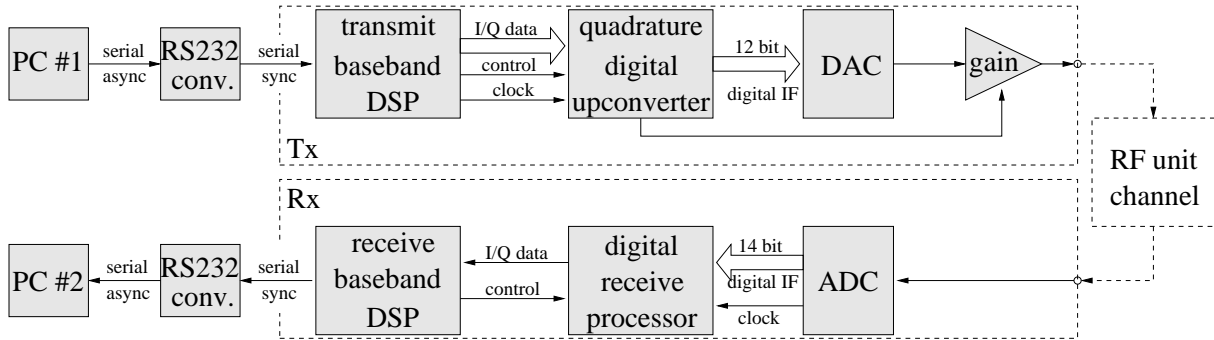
PC #1
serial
async
RS232
conv.
serial
sync
transmit
baseband
DSP
I/Q data
control
clock
quadrature
digital
upconverter
12 bit
digital IF
DAC
gain
Tx
RF unit
channel
Rx
PC #2
serial
async
RS232
conv.
serial
sync
receive
baseband
DSP
I/Q data
control
digital
receive
processor
14 bit
digital IF
clock
ADC